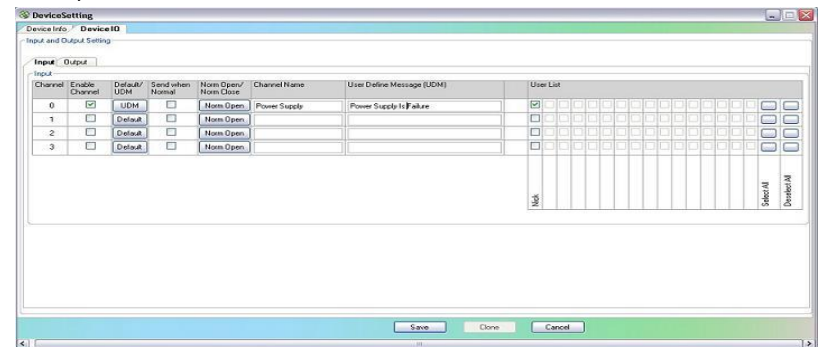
DeviceSetting

Device Info | Device IO

Input and Output Setting

Input | Output

Input

| Channel | Enable Channel | Default/ UDM | Send when Normal | Norm Open/ Norm Close | Channel Name | User Define Message (UDM) | User List |
|---|---|---|---|---|---|---|---|
| 0 | ☑ | UDM | ☐ | Norm Open | Power Supply | Power Supply Is Failure | ☑ |
| 1 | ☐ | Default | ☐ | Norm Open | | | ☐ |
| 2 | ☐ | Default | ☐ | Norm Open | | | ☐ |
| 3 | ☐ | Default | ☐ | Norm Open | | | ☐ |

Nick

Select All

Deselect All

Save | Clone | Cancel